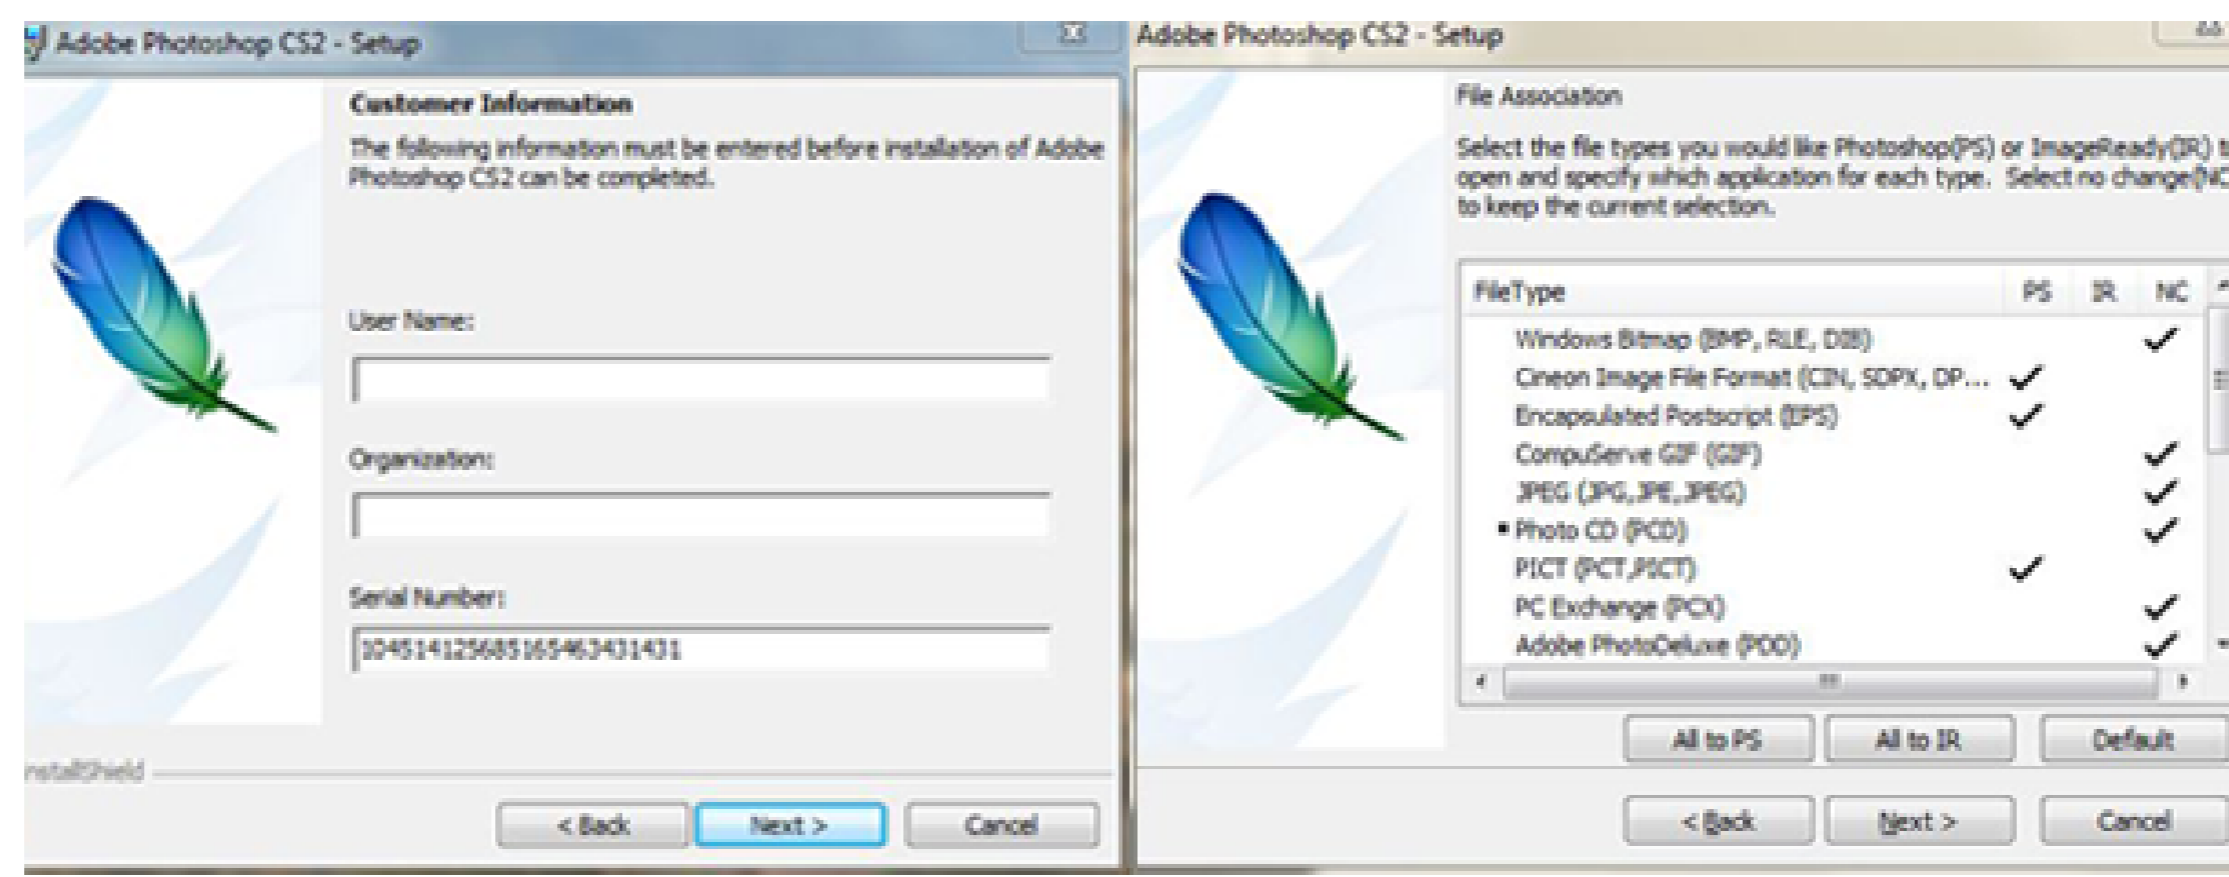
Adobe Photoshop CS2 - Setup

Customer Information

The following information must be entered before installation of Adobe Photoshop CS2 can be completed.

User Name:

Organization:

Serial Number:

1045141256851654634314​31

nstallShield

< Back

Next >

Cancel

Adobe Photoshop CS2 - Setup

File Association

Select the file types you would like Photoshop(PS) or ImageReady(IR) t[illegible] open and specify which application for each type. Select no change(N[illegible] to keep the current selection.

| FileType | PS | IR | NC |
|---|---|---|---|
| Windows Bitmap (BMP, RLE, DIB) | | | ✓ |
| Cineon Image File Format (CIN, SDPX, DP... | ✓ | | |
| Encapsulated Postscript (EPS) | ✓ | | |
| CompuServe GIF (GIF) | | | ✓ |
| JPEG (JPG,JPE,JPEG) | | | ✓ |
| Photo CD (PCD) | | | ✓ |
| PICT (PCT,PICT) | ✓ | | |
| PC Exchange (PCX) | | | ✓ |
| Adobe PhotoDeluxe (PDD) | | | ✓ |

All to PS

All to IR

Default

< Back

Next >

Cancel